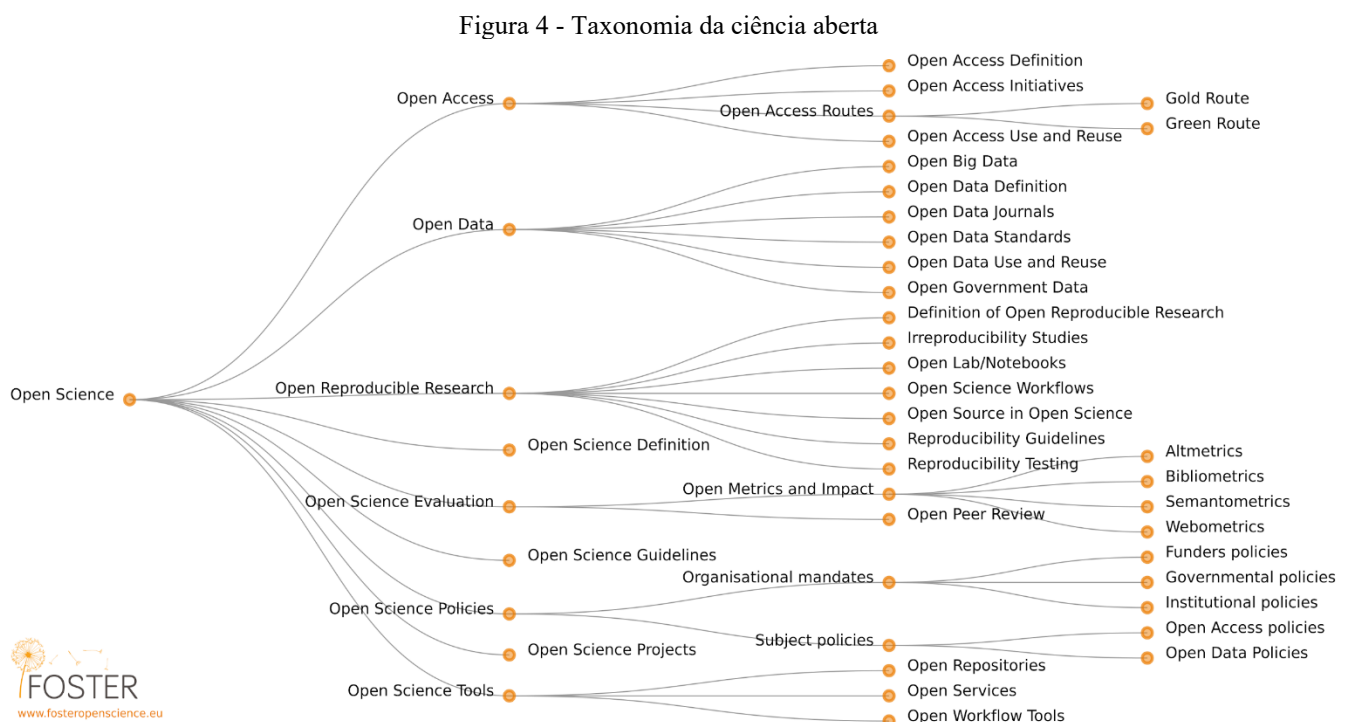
Figura 4 - Taxonomia da ciência aberta

Open Science

Open Access
Open Access Definition
Open Access Initiatives
Open Access Routes
Gold Route
Green Route
Open Access Use and Reuse

Open Data
Open Big Data
Open Data Definition
Open Data Journals
Open Data Standards
Open Data Use and Reuse
Open Government Data

Open Reproducible Research
Definition of Open Reproducible Research
Irreproducibility Studies
Open Lab/Notebooks
Open Science Workflows
Open Source in Open Science
Reproducibility Guidelines
Reproducibility Testing

Open Science Definition

Open Science Evaluation
Open Metrics and Impact
Altmetrics
Bibliometrics
Semantometrics
Webometrics
Open Peer Review

Open Science Guidelines

Open Science Policies
Organisational mandates
Funders policies
Governmental policies
Institutional policies
Subject policies
Open Access policies
Open Data Policies

Open Science Projects

Open Science Tools
Open Repositories
Open Services
Open Workflow Tools

FOSTER
www.fosteropenscience.eu